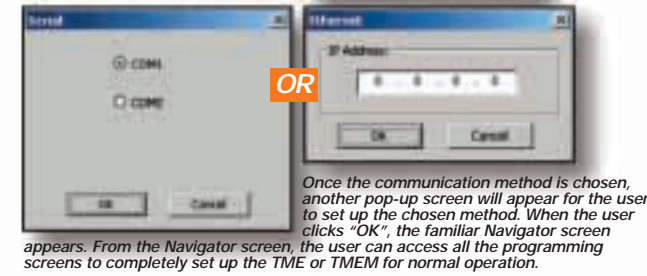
Serial

COM1

COM2

OK Cancel

OR

Ethernet

IP Address:

0 . 0 . 0 . 0

OK Cancel

Once the communication method is chosen, another pop-up screen will appear for the user to set up the chosen method. When the user clicks "OK", the familiar Navigator screen appears. From the Navigator screen, the user can access all the programming screens to completely set up the TME or TMEM for normal operation.